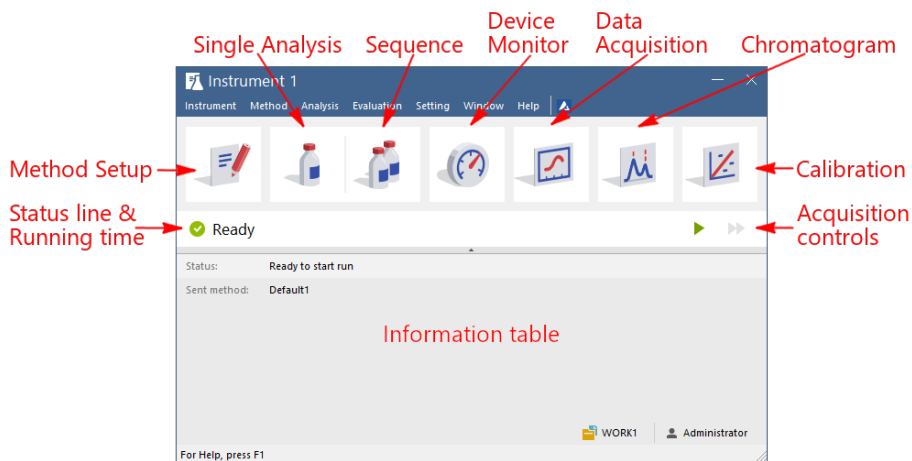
Single Analysis
Sequence
Device Monitor
Data Acquisition
Chromatogram

Instrument 1

Instrument Method Analysis Evaluation Setting Window Help

Method Setup
Calibration

Status line & Running time
Ready
Acquisition controls

Status: Ready to start run
Sent method: Default1

Information table

WORK1
Administrator

For Help, press F1